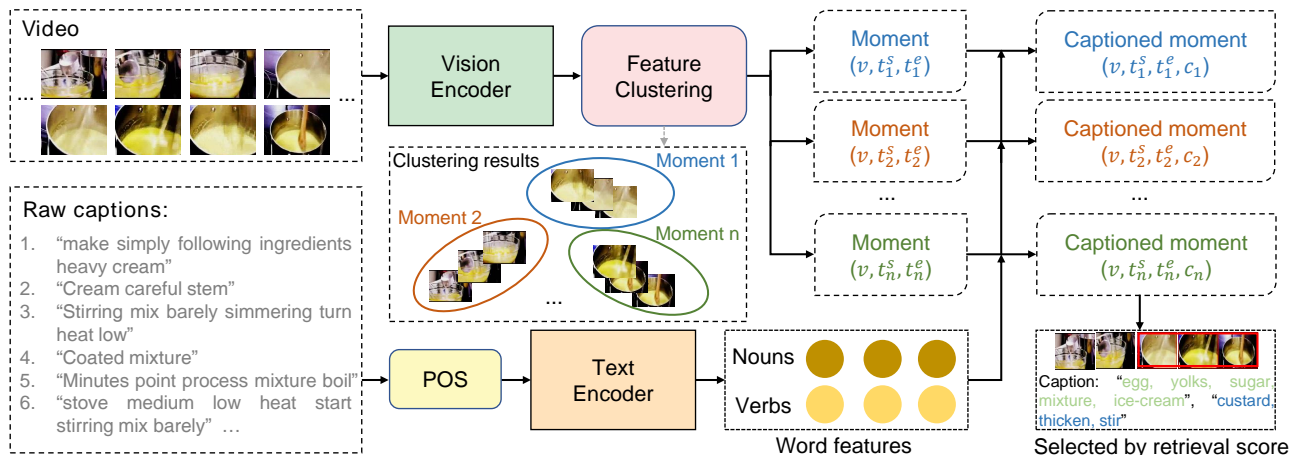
Video

... ...

Vision Encoder

Feature Clustering

Clustering results

Moment 1

Moment 2

Moment n

...

Moment $(v, t_1^s, t_1^e)$

Moment $(v, t_2^s, t_2^e)$

...

Moment $(v, t_n^s, t_n^e)$

Captioned moment $(v, t_1^s, t_1^e, c_1)$

Captioned moment $(v, t_2^s, t_2^e, c_2)$

...

Captioned moment $(v, t_n^s, t_n^e, c_n)$

Raw captions:
1. "make simply following ingredients heavy cream"
2. "Cream careful stem"
3. "Stirring mix barely simmering turn heat low"
4. "Coated mixture"
5. "Minutes point process mixture boil"
6. "stove medium low heat start stirring mix barely" ...

POS

Text Encoder

Nouns

Verbs

Word features

Caption: "egg, yolks, sugar, mixture, ice-cream", "custard, thicken, stir"

Selected by retrieval score